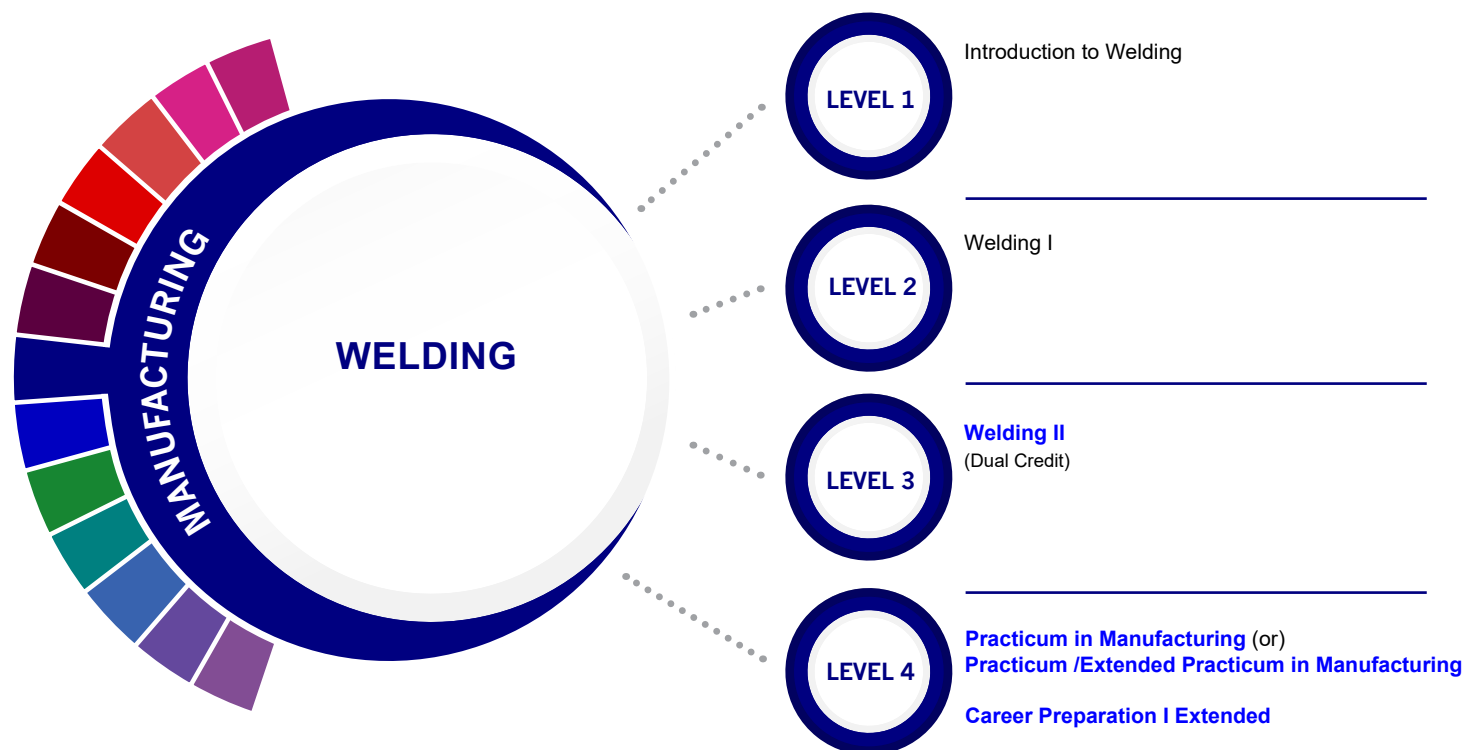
MANUFACTURING

WELDING

LEVEL 1

Introduction to Welding

LEVEL 2

Welding I

LEVEL 3

Welding II
(Dual Credit)

LEVEL 4

Practicum in Manufacturing (or)
Practicum /Extended Practicum in Manufacturing

Career Preparation I Extended